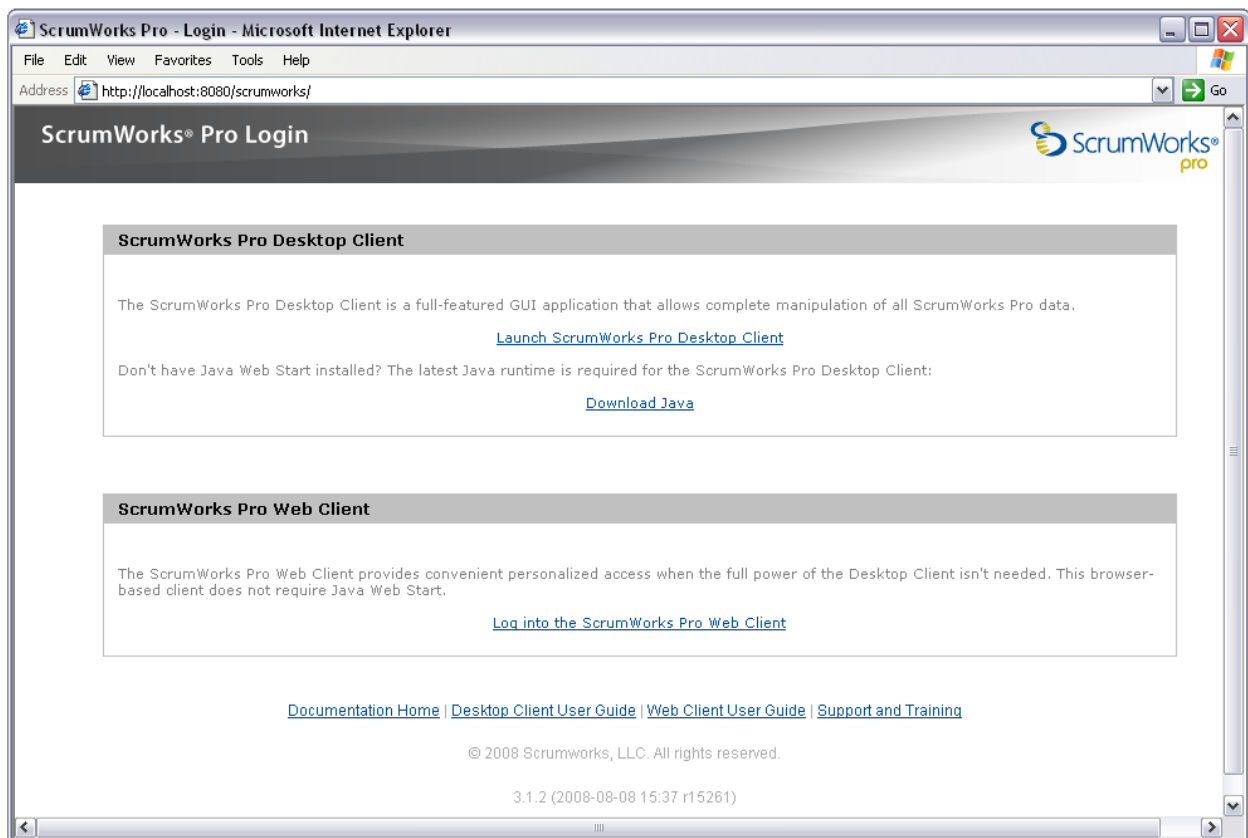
ScrumWorks Pro - Login - Microsoft Internet Explorer

File Edit View Favorites Tools Help

Address http://localhost:8080/scrumworks/ Go

ScrumWorks® Pro Login

ScrumWorks® pro

ScrumWorks Pro Desktop Client

The ScrumWorks Pro Desktop Client is a full-featured GUI application that allows complete manipulation of all ScrumWorks Pro data.

Launch ScrumWorks Pro Desktop Client

Don't have Java Web Start installed? The latest Java runtime is required for the ScrumWorks Pro Desktop Client:

Download Java

ScrumWorks Pro Web Client

The ScrumWorks Pro Web Client provides convenient personalized access when the full power of the Desktop Client isn't needed. This browser-based client does not require Java Web Start.

Log into the ScrumWorks Pro Web Client

Documentation Home | Desktop Client User Guide | Web Client User Guide | Support and Training

© 2008 Scrumworks, LLC. All rights reserved.

3.1.2 (2008-08-08 15:37 r15261)